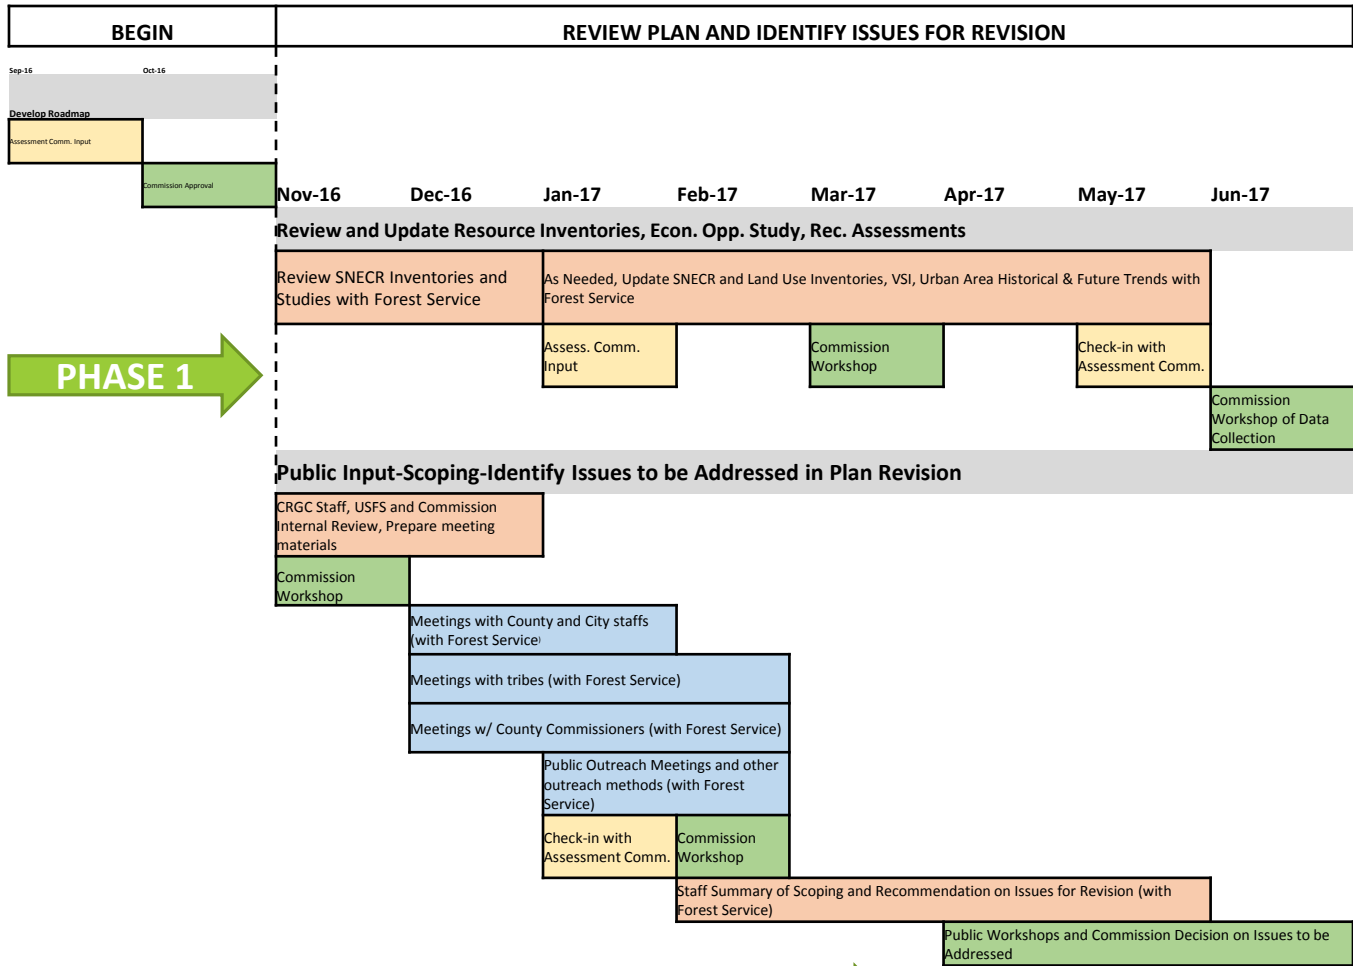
BEGIN

REVIEW PLAN AND IDENTIFY ISSUES FOR REVISION

Sep-16

Oct-16

Develop Roadmap

Assessment Comm. Input

Commission Approval

PHASE 1

| Nov-16 | Dec-16 | Jan-17 | Feb-17 | Mar-17 | Apr-17 | May-17 | Jun-17 |
|---|---|---|---|---|---|---|---|

Review and Update Resource Inventories, Econ. Opp. Study, Rec. Assessments

Review SNECR Inventories and Studies with Forest Service

As Needed, Update SNECR and Land Use Inventories, VSI, Urban Area Historical & Future Trends with Forest Service

Assess. Comm. Input

Commission Workshop

Check-in with Assessment Comm.

Commission Workshop of Data Collection

Public Input-Scoping-Identify Issues to be Addressed in Plan Revision

CRGC Staff, USFS and Commission Internal Review, Prepare meeting materials

Commission Workshop

Meetings with County and City staffs (with Forest Service)

Meetings with tribes (with Forest Service)

Meetings w/ County Commissioners (with Forest Service)

Public Outreach Meetings and other outreach methods (with Forest Service)

Check-in with Assessment Comm.

Commission Workshop

Staff Summary of Scoping and Recommendation on Issues for Revision (with Forest Service)

Public Workshops and Commission Decision on Issues to be Addressed